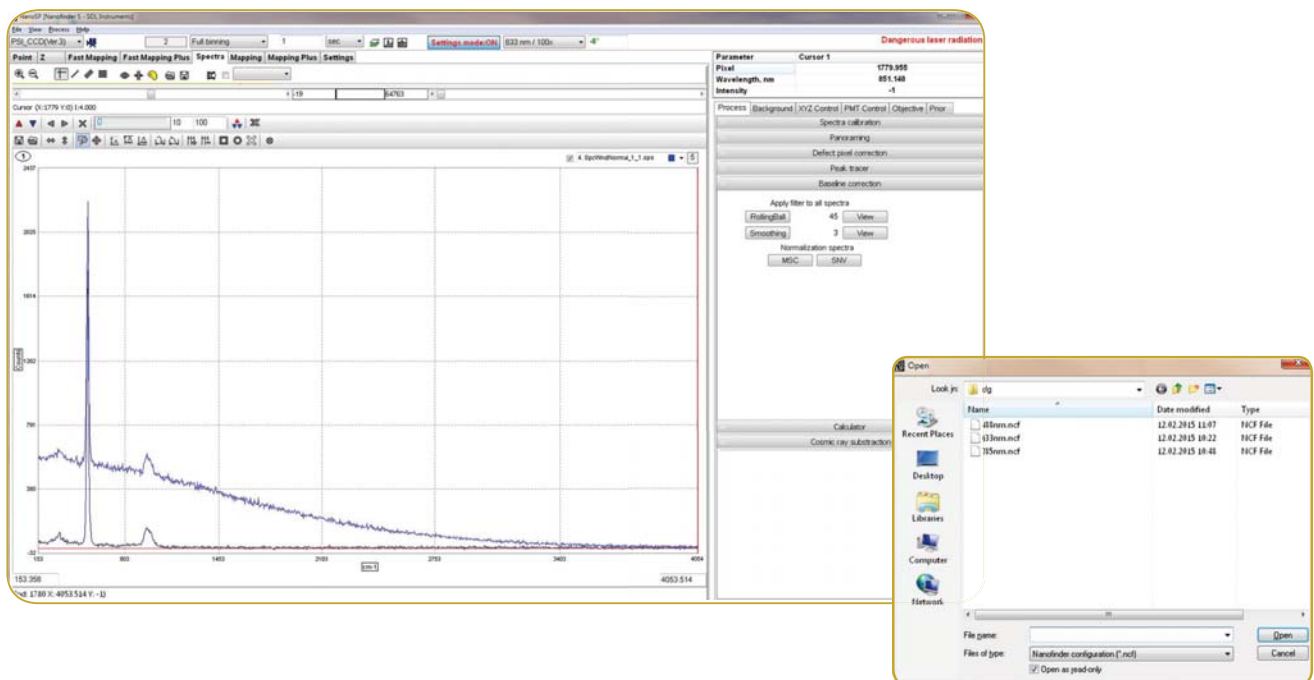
NanoSP [Nanofinder S - SOL Instruments]
File View Process Help
PSI_CCD(Ver.3) 2 Full binning 1 sec Settings mode:ON 633 nm / 100x -4° Dangerous laser radiation
Point Z Fast Mapping Fast Mapping Plus Spectra Mapping Mapping Plus Settings
19 54763
Cursor (X:1779 Y:0) I:4.000
10 100
4. SpcWndNormal_1_1.sps 5
2437
2025
1614
1202
790
380
-32
Counts
153 803 1453 2103 2753 3403 4004
cm-1
153.358 4053.514
(Pixel: 1780 X: 4053.514 Y: -1)

| Parameter | Cursor 1 |
|---|---|
| Pixel | 1779.955 |
| Wavelength, nm | 851.148 |
| Intensity | -1 |

Process Background XYZ Control PMT Control Objective Prior
Spectra calibration
Panoraming
Defect pixel correction
Peak tracer
Baseline correction
Apply filter to all spectra
RollingBall 45 View
Smoothing 3 View
Normalization spectra
MSC SNV
Calculator
Cosmic ray substraction

Open
Look in: dg
Recent Places
Desktop
Libraries
Computer
Network

| Name | Date modified | Type |
|---|---|---|
| 488nm.ncf | 12.02.2015 11:07 | NCF File |
| 633nm.ncf | 12.02.2015 10:22 | NCF File |
| 785nm.ncf | 12.02.2015 10:48 | NCF File |

File name: Open
Files of type: Nanofinder configuration (*.ncf) Cancel
Open as read-only